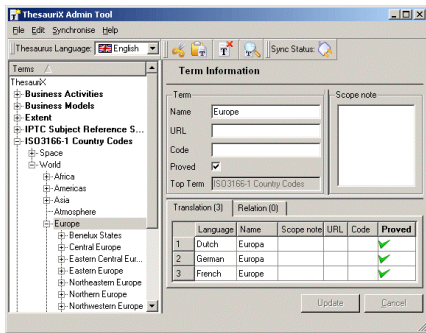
ThesauriX Admin Tool

File Edit Synchronise Help

Thesaurus Language: English

Sync Status:

Terms

ThesauriX
Business Activities
Business Models
Extent
IPTC Subject Reference S...
ISO3166-1 Country Codes
Space
World
Africa
Americas
Asia
Atmosphere
Europe
Benelux States
Central Europe
Eastern Central Eur...
Eastern Europe
Northeastern Europe
Northern Europe
Northwestern Europe

Term Information

Term

Name Europe

URL

Code

Proved ✓

Top Term ISO3166-1 Country Codes

Scope note

Translation (3) Relation (0)

| | Language | Name | Scope note | URL | Code | Proved |
|---|---|---|---|---|---|---|
| 1 | Dutch | Europa | | | | ✓ |
| 2 | German | Europa | | | | ✓ |
| 3 | French | Europa | | | | ✓ |

Update Cancel